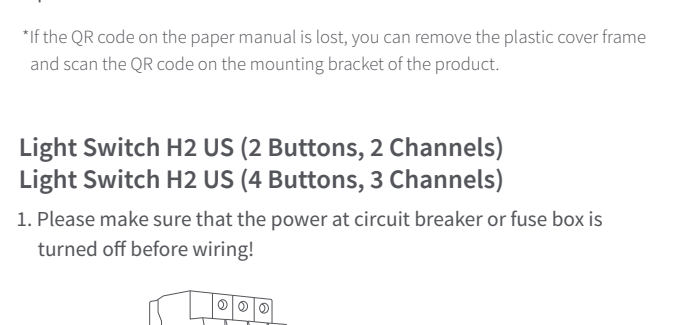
*If the QR code on the paper manual is lost, you can remove the plastic cover frame and scan the QR code on the mounting bracket of the product.

Light Switch H2 US (2 Buttons, 2 Channels)
Light Switch H2 US (4 Buttons, 3 Channels)

1. Please make sure that the power at circuit breaker or fuse box is turned off before wiring!